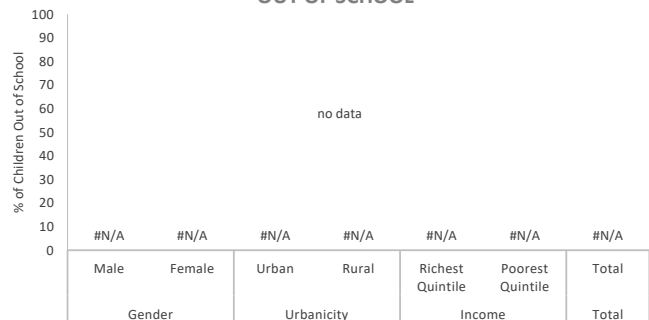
OUT OF SCHOOL

100
90
80
70
60
50
40
30
20
10
0

% of Children Out of School

no data

#N/A #N/A #N/A #N/A #N/A #N/A #N/A

Male Female Urban Rural Richest Quintile Poorest Quintile Total

Gender Urbanicity Income Total